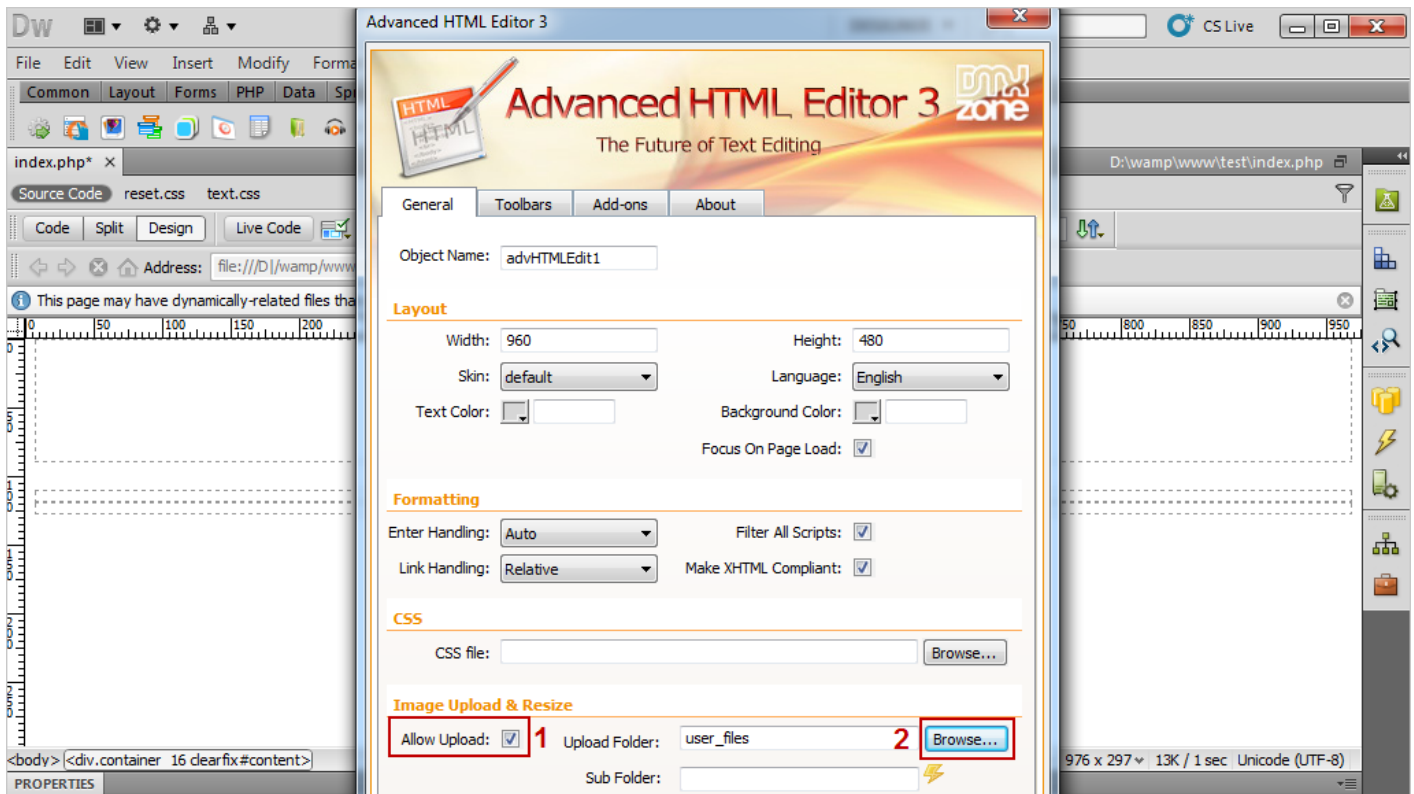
Dw CS Live
File Edit View Insert Modify Forma
Common Layout Forms PHP Data Spr
index.php* ×
Source Code reset.css text.css
Code Split Design Live Code
Address: file:///D|/wamp/www
This page may have dynamically-related files tha
D:\wamp\www\test\index.php
<body> <div.container 16 clearfix#content>
PROPERTIES
976 x 297 13K / 1 sec Unicode (UTF-8)

Advanced HTML Editor 3
HTML
Advanced HTML Editor 3 DMX zone
The Future of Text Editing
General Toolbars Add-ons About
Object Name: advHTMLEdit1
Layout
Width: 960 Height: 480
Skin: default Language: English
Text Color: Background Color:
Focus On Page Load:
Formatting
Enter Handling: Auto Filter All Scripts:
Link Handling: Relative Make XHTML Compliant:
CSS
CSS file: Browse...
Image Upload & Resize
Allow Upload: 1 Upload Folder: user_files 2 Browse...
Sub Folder: